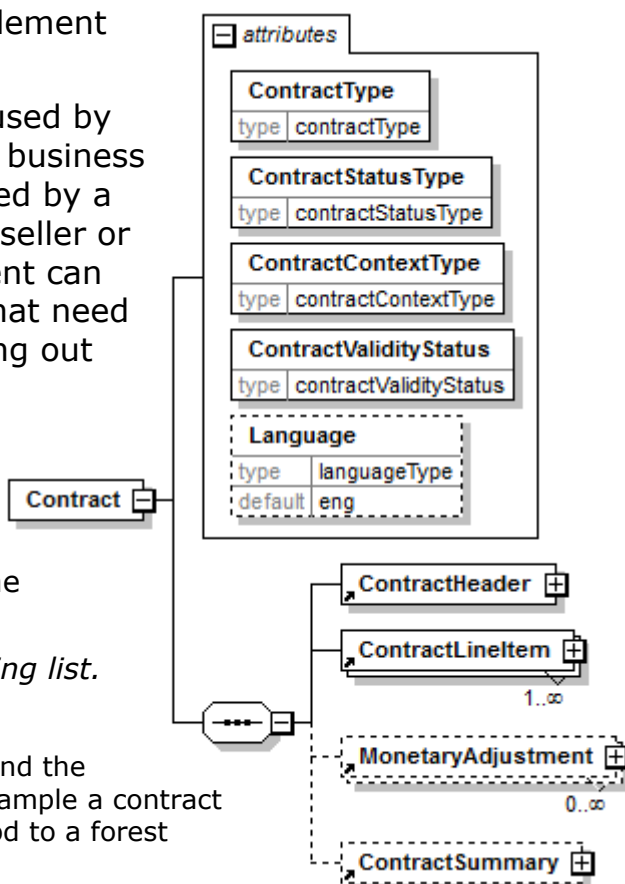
lement

used by
business
ed by a
seller or
ent can
hat need
ng out

e

ing list.

nd the
ample a contract
od to a forest

attributes

ContractType
type contractType

ContractStatusType
type contractStatusType

ContractContextType
type contractContextType

ContractValidityStatus
type contractValidityStatus

Language
type languageType
default eng

Contract

ContractHeader

ContractLineItem
1..∞

MonetaryAdjustment
0..∞

ContractSummary